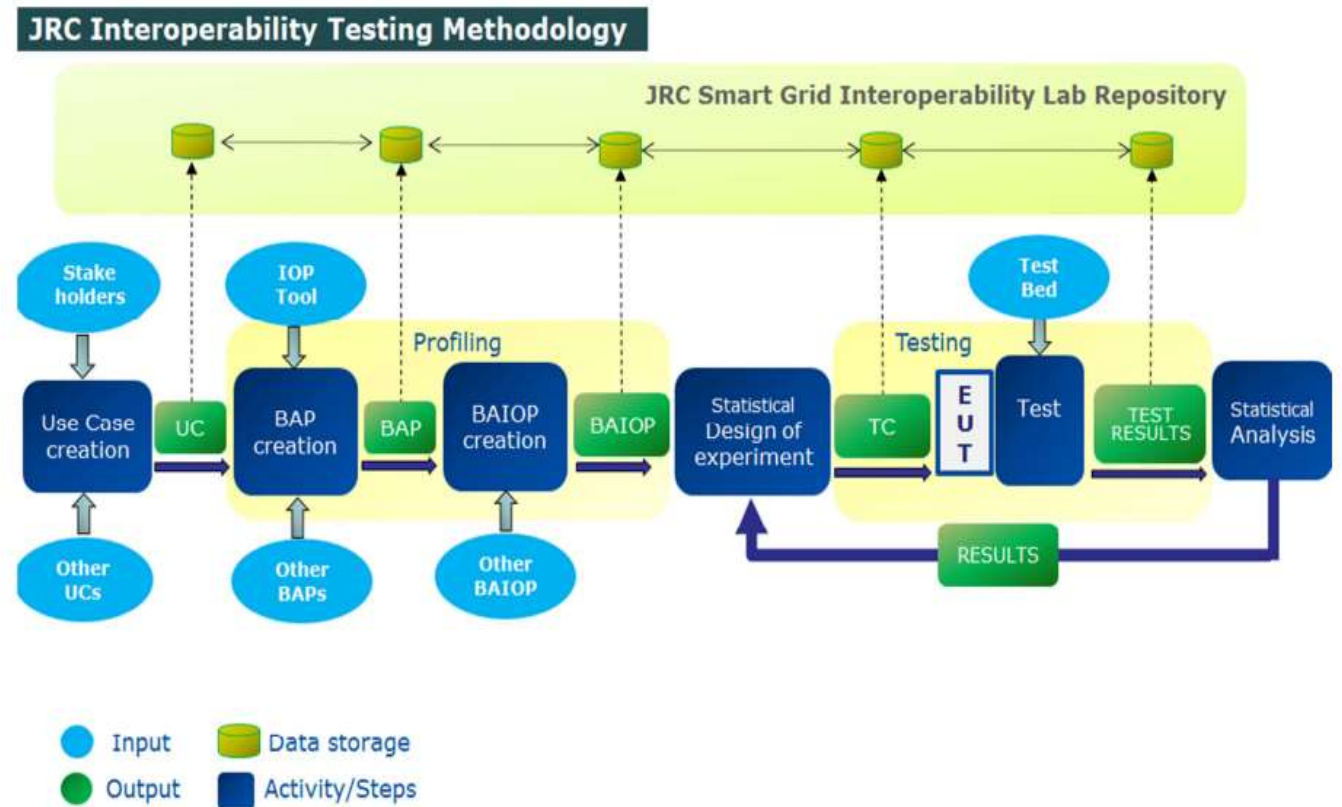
JRC Interoperability Testing Methodology

JRC Smart Grid Interoperability Lab Repository

Stake holders

IOP Tool

Test Bed

Profiling

Testing

Use Case creation

UC

BAP creation

BAP

BAIOP creation

BAIOP

Statistical Design of experiment

TC

E U T

Test

TEST RESULTS

Statistical Analysis

RESULTS

Other UCs

Other BAPs

Other BAIOP

Input

Data storage

Output

Activity/Steps